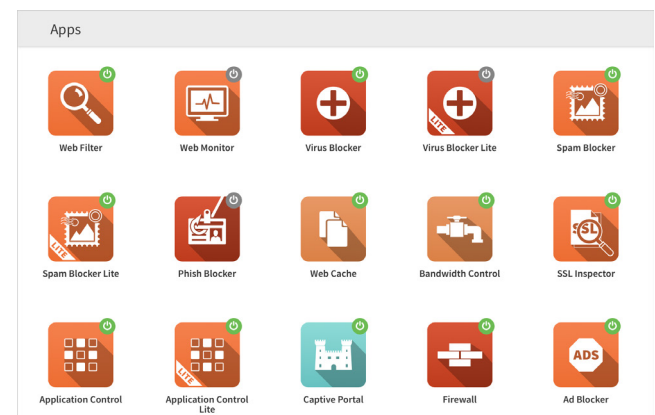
Apps

LITE
LITE
SSL
LITE
ADS

Web Filter
Web Monitor
Virus Blocker
Virus Blocker Lite
Spam Blocker

Spam Blocker Lite
Phish Blocker
Web Cache
Bandwidth Control
SSL Inspector

Application Control
Application Control Lite
Captive Portal
Firewall
Ad Blocker